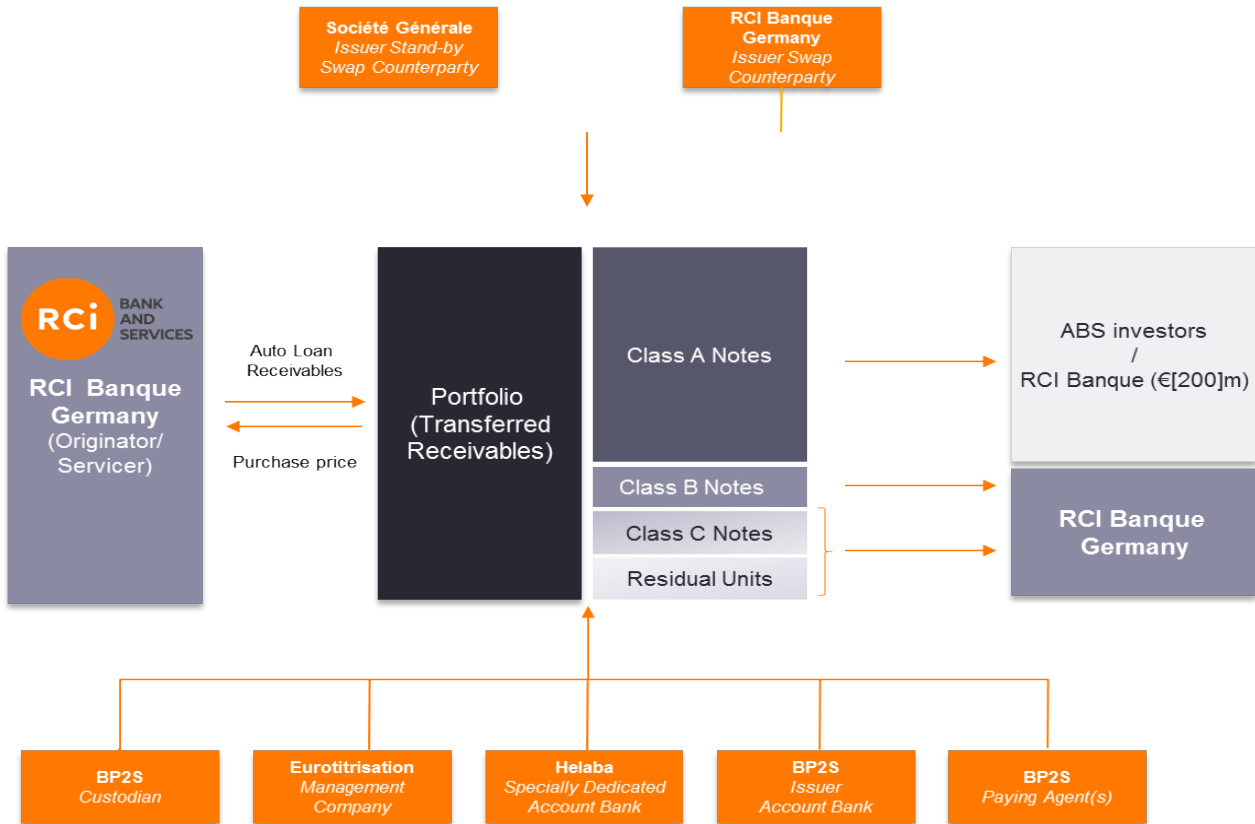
Société Générale
Issuer Stand-by Swap Counterparty

RCI Banque Germany
Issuer Swap Counterparty

RCi BANK AND SERVICES

RCI Banque Germany
(Originator/ Servicer)

Auto Loan Receivables

Purchase price

Portfolio
(Transferred Receivables)

Class A Notes

Class B Notes

Class C Notes

Residual Units

ABS investors
/
RCI Banque (€[200]m)

RCI Banque Germany

BP2S
Custodian

Eurotitrisation
Management Company

Helaba
Specially Dedicated Account Bank

BP2S
Issuer Account Bank

BP2S
Paying Agent(s)